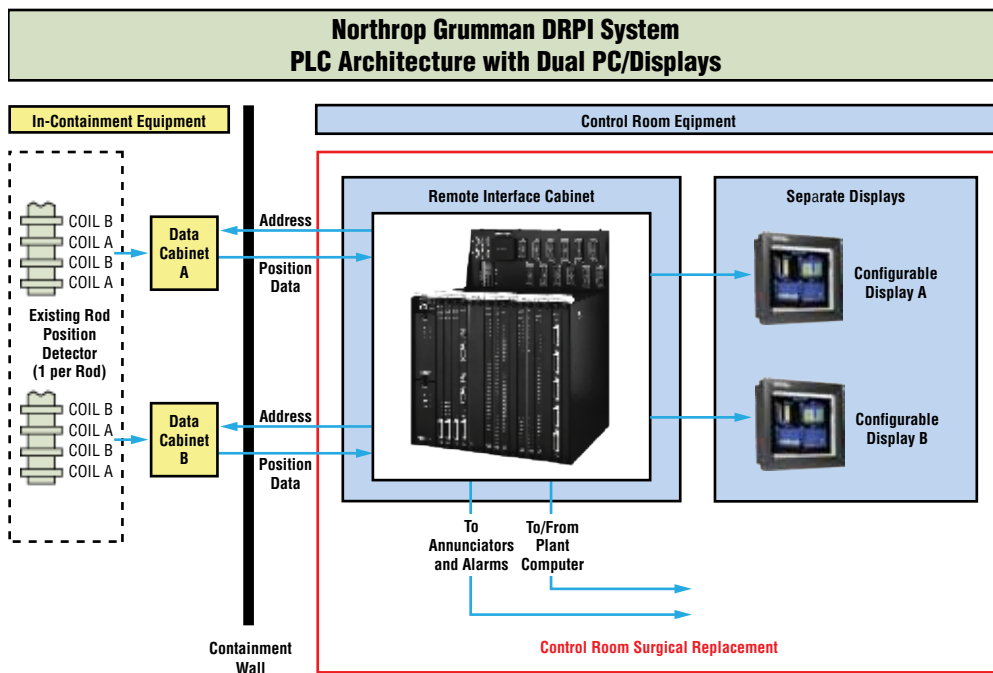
Northrop Grumman DRPI System
PLC Architecture with Dual PC/Displays

In-Containment Equipment

Control Room Eqipment

COIL B
COIL A
COIL B
COIL A

Existing Rod Position Detector (1 per Rod)

COIL B
COIL A
COIL B
COIL A

Data Cabinet A

Data Cabinet B

Address

Position Data

Address

Position Data

Remote Interface Cabinet

Separate Displays

Configurable Display A

Configurable Display B

To Annunciators and Alarms

To/From Plant Computer

Containment Wall

Control Room Surgical Replacement